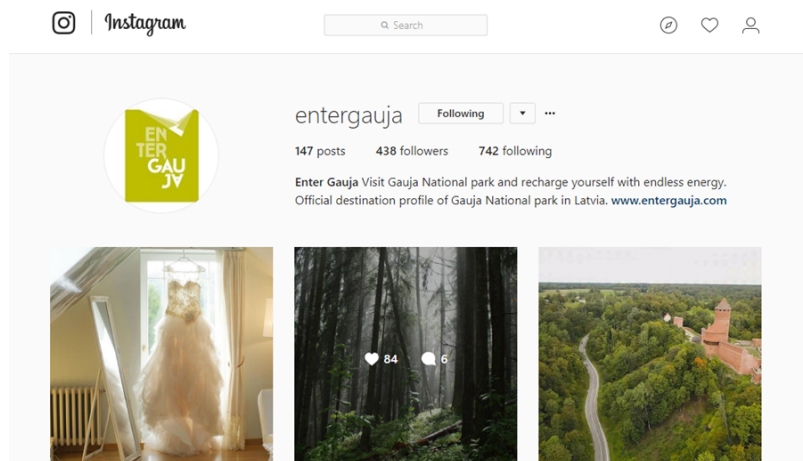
Instagram

Search

ENTER GAUJA

entergauja Following

147 posts 438 followers 742 following

Enter Gauja Visit Gauja National park and recharge yourself with endless energy. Official destination profile of Gauja National park in Latvia. www.entergauja.com

84 6